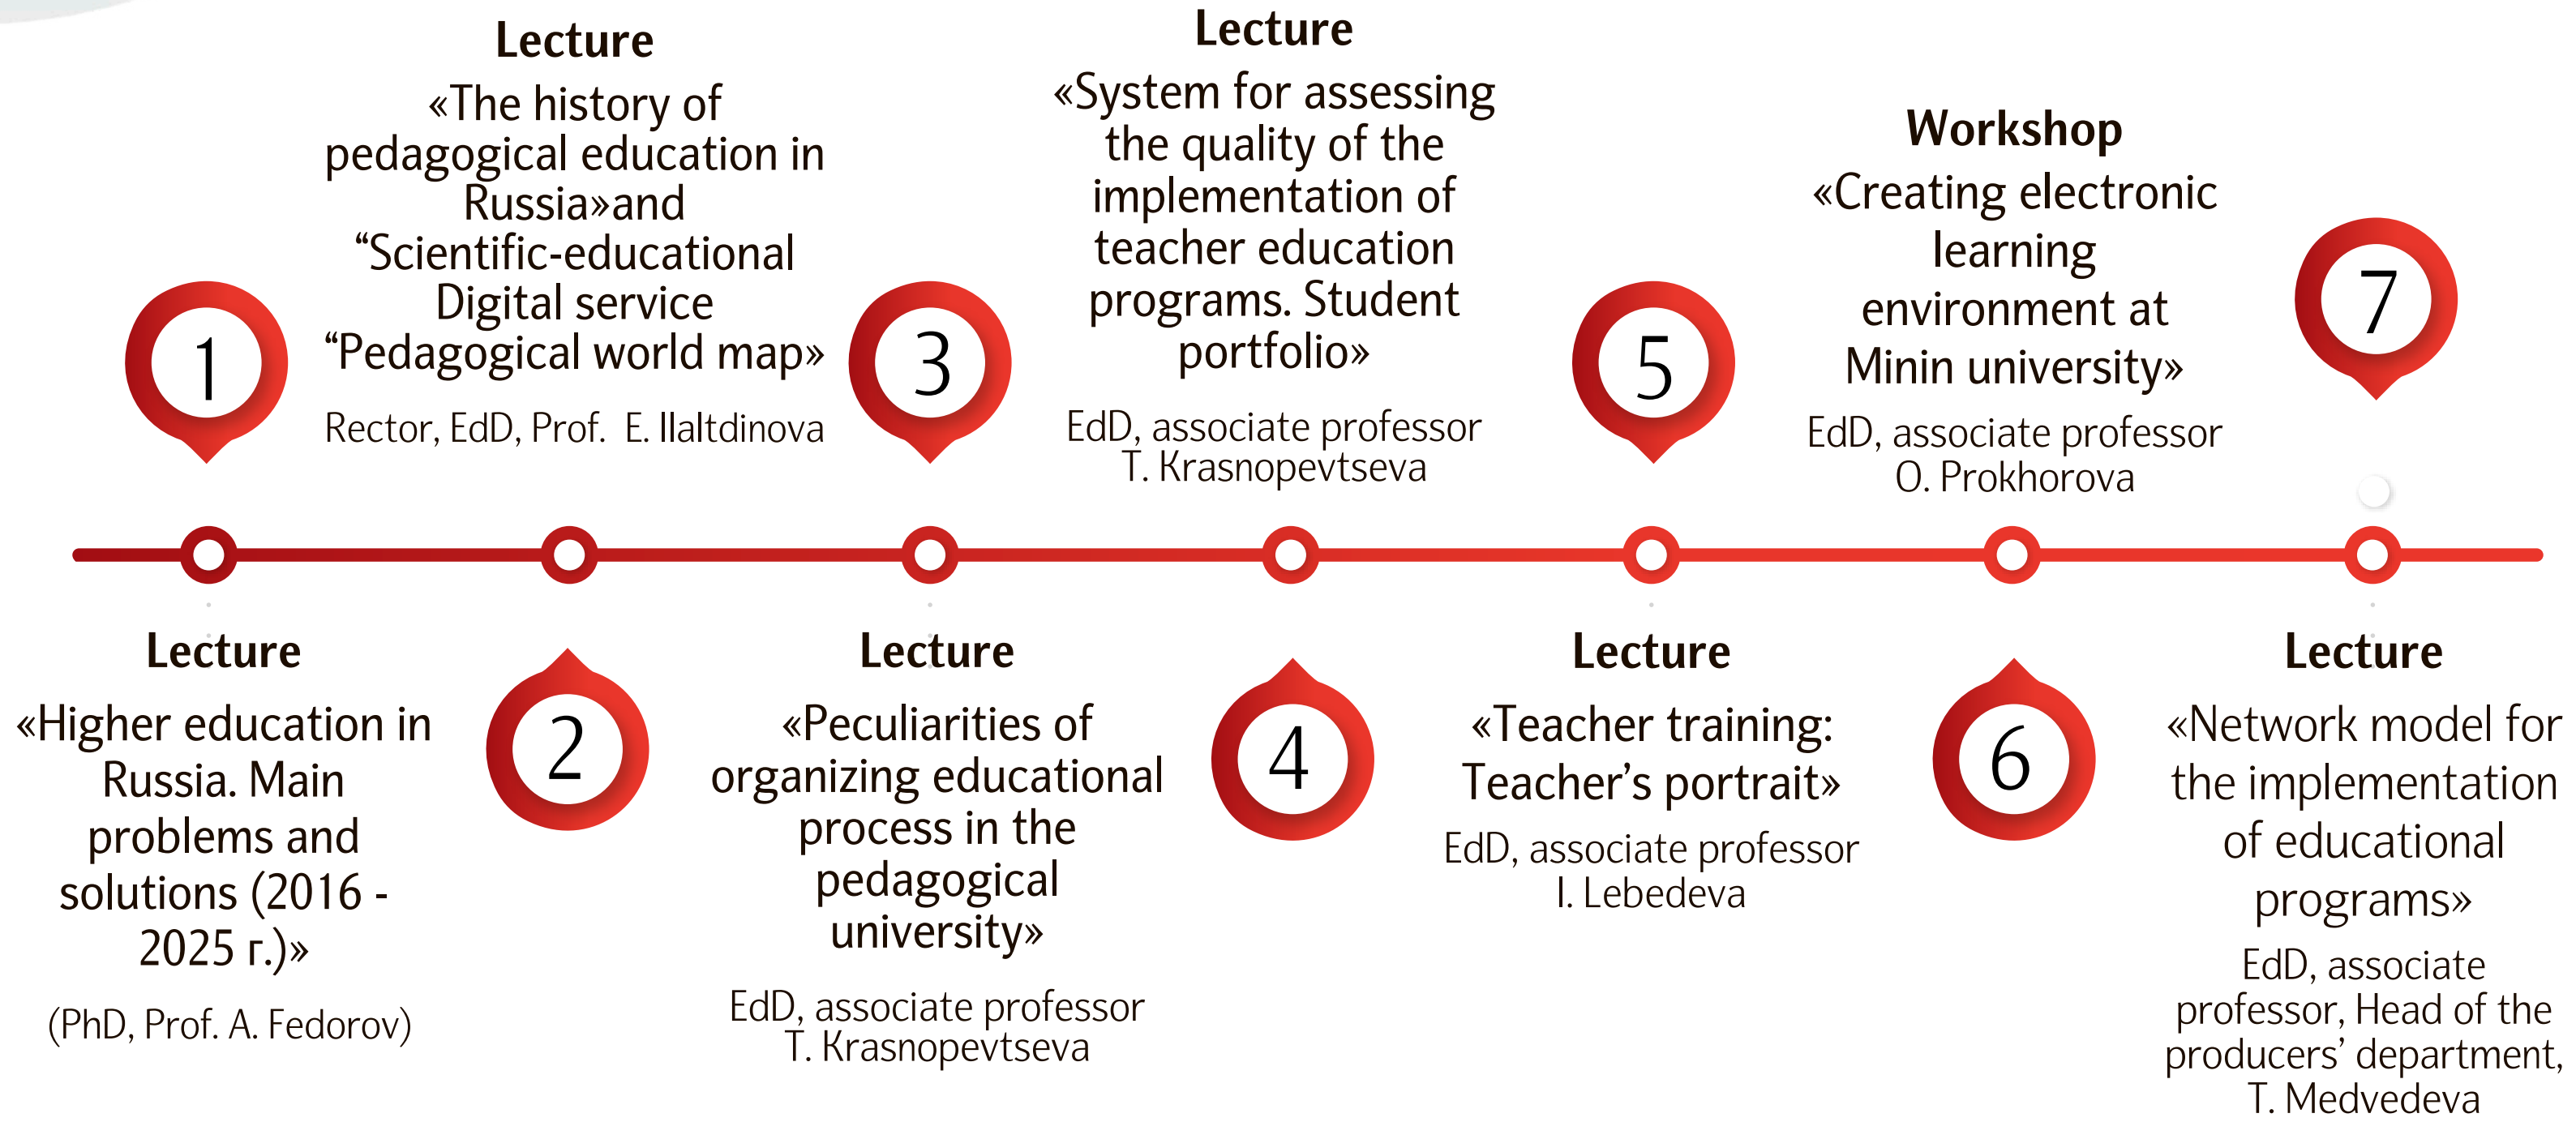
1

Lecture

«Higher education in Russia. Main problems and solutions (2016 - 2025 г.)»

(PhD, Prof. A. Fedorov)

2

Lecture

«The history of pedagogical education in Russia»and “Scientific-educational Digital service “Pedagogical world map»

Rector, EdD, Prof. E. Ilaltdinova

3

Lecture

«Peculiarities of organizing educational process in the pedagogical university»

EdD, associate professor T. Krasnopevtseva

4

Lecture

«System for assessing the quality of the implementation of teacher education programs. Student portfolio»

EdD, associate professor T. Krasnopevtseva

5

Lecture

«Teacher training: Teacher’s portrait»

EdD, associate professor I. Lebedeva

6

Workshop

«Creating electronic learning environment at Minin university»

EdD, associate professor O. Prokhorova

7

Lecture

«Network model for the implementation of educational programs»

EdD, associate professor, Head of the producers’ department, T. Medvedeva